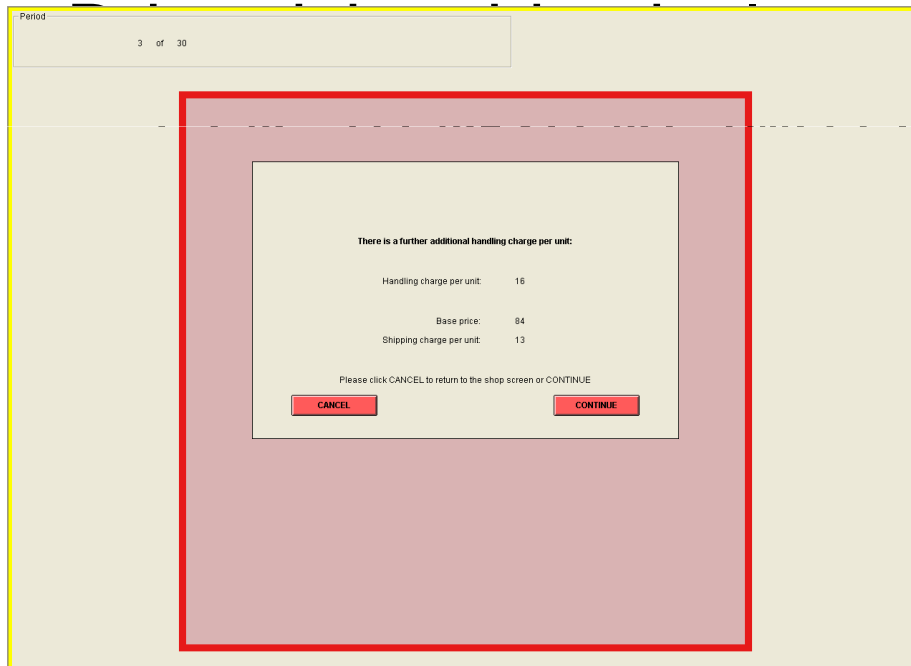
Period

3 of 30

There is a further additional handling charge per unit:

Handling charge per unit: 16

Base price: 84

Shipping charge per unit: 13

Please click CANCEL to return to the shop screen or CONTINUE

CANCEL

CONTINUE